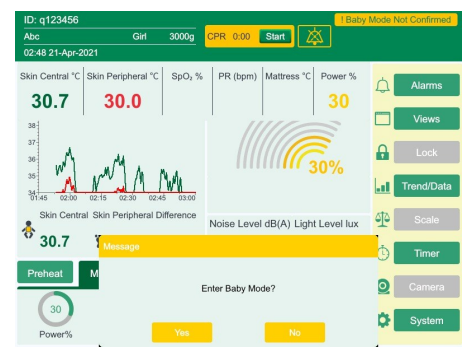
ID: q123456
Abc Girl 3000g
02:48 21-Apr-2021

CPR 0:00 Start

! Baby Mode Not Confirmed

Skin Central °C | Skin Peripheral °C | $SpO_2$ % | PR (bpm) | Mattress °C | Power %

30.7 30.0 30

38
37
36
35
34
01:45 02:00 02:15 02:30 02:45 03:00

30%

Skin Central Skin Peripheral Difference

Noise Level dB(A) Light Level lux

30.7

Preheat M

30

Power%

Message

Enter Baby Mode?

Yes No

Alarms
Views
Lock
Trend/Data
Scale
Timer
Camera
System